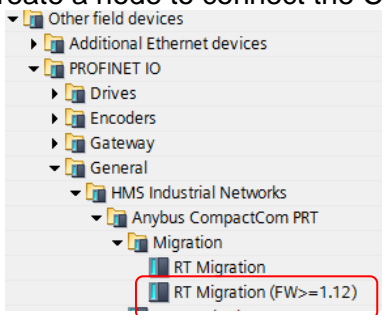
reate a node to connect the C

Other field devices
Additional Ethernet devices
PROFINET IO
Drives
Encoders
Gateway
General
HMS Industrial Networks
Anybus CompactCom PRT
Migration
RT Migration
RT Migration (FW>=1.12)